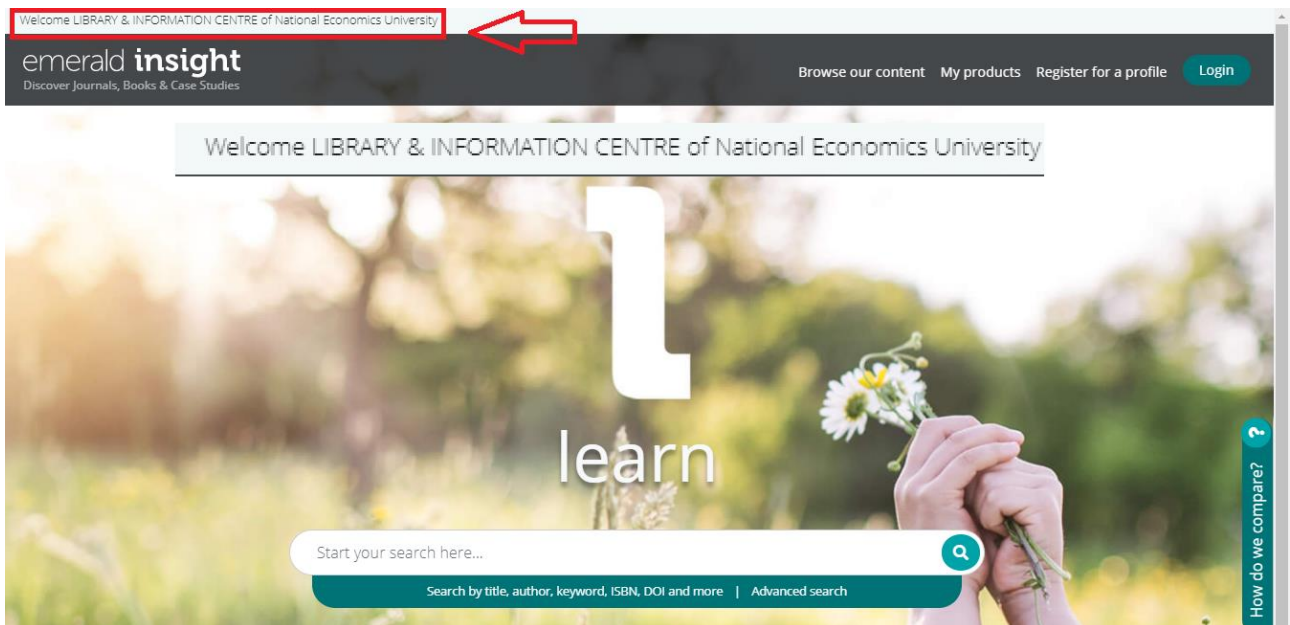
Welcome LIBRARY & INFORMATION CENTRE of National Economics University

emerald insight
Discover Journals, Books & Case Studies

Browse our content My products Register for a profile Login

Welcome LIBRARY & INFORMATION CENTRE of National Economics University

learn

Start your search here...

Search by title, author, keyword, ISBN, DOI and more | Advanced search

How do we compare?